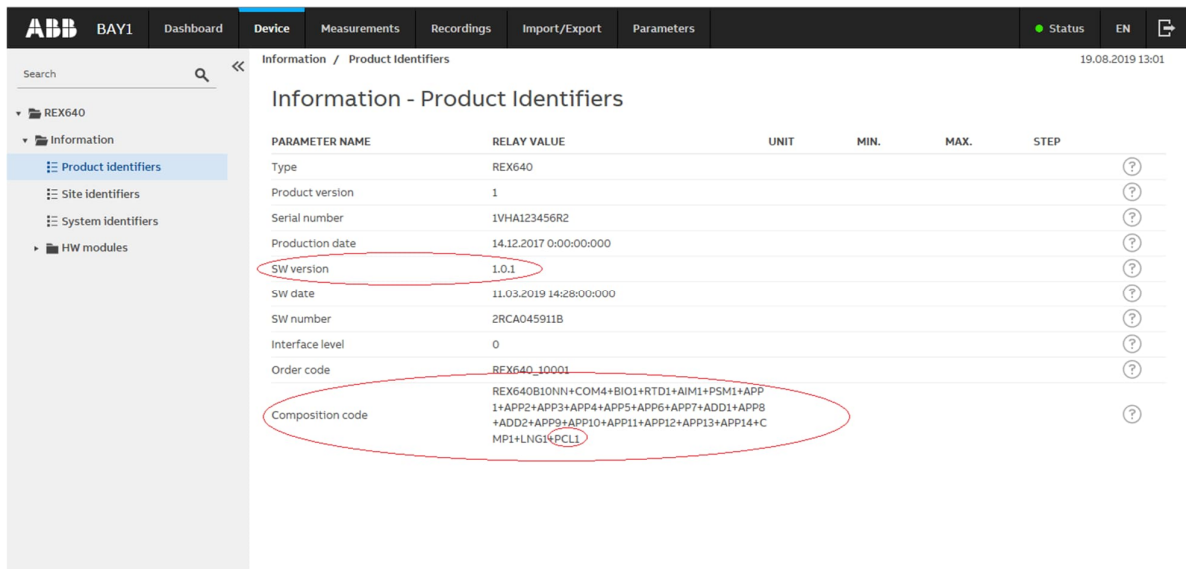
ABB BAY1 Dashboard Device Measurements Recordings Import/Export Parameters Status EN

Search

REX640
Information
Product identifiers
Site identifiers
System identifiers
HW modules

Information / Product Identifiers 19.08.2019 13:01

Information - Product Identifiers

| PARAMETER NAME | RELAY VALUE | UNIT | MIN. | MAX. | STEP | |
|---|---|---|---|---|---|---|
| Type | REX640 | | | | | ? |
| Product version | 1 | | | | | ? |
| Serial number | 1VHA123456R2 | | | | | ? |
| Production date | 14.12.2017 0:00:00:000 | | | | | ? |
| SW version | 1.0.1 | | | | | ? |
| SW date | 11.03.2019 14:28:00:000 | | | | | ? |
| SW number | 2RCA045911B | | | | | ? |
| Interface level | 0 | | | | | ? |
| Order code | REX640_10001 | | | | | ? |
| Composition code | REX640B10NN+COM4+BIO1+RTD1+AIM1+PSM1+APP1+APP2+APP3+APP4+APP5+APP6+APP7+ADD1+APP8+ADD2+APP9+APP10+APP11+APP12+APP13+APP14+CMP1+LNG1+PCL1 | | | | | ? |